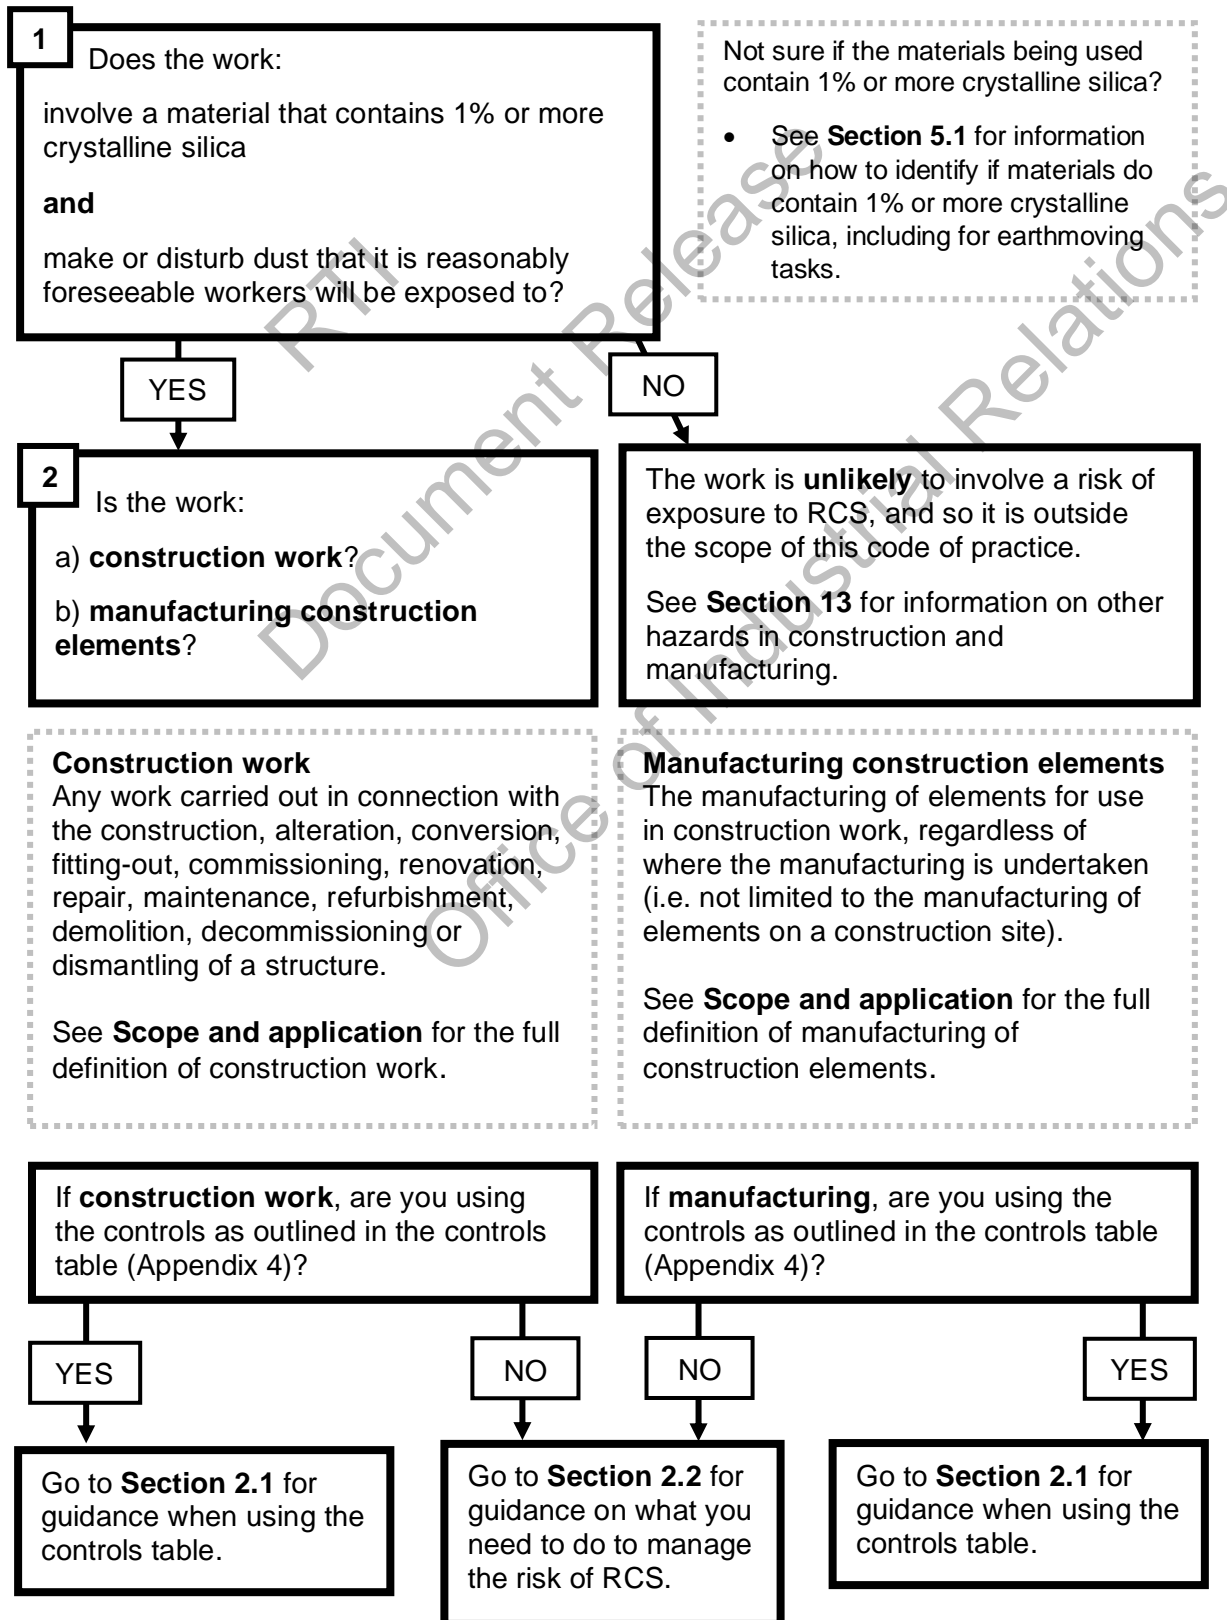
1 Does the work:

involve a material that contains 1% or more crystalline silica

and

make or disturb dust that it is reasonably foreseeable workers will be exposed to?

Not sure if the materials being used contain 1% or more crystalline silica?

- See Section 5.1 for information on how to identify if materials do contain 1% or more crystalline silica, including for earthmoving tasks.

RTI Document Release Office of Industrial Relations

YES

NO

2 Is the work:

a) construction work?

b) manufacturing construction elements?

The work is unlikely to involve a risk of exposure to RCS, and so it is outside the scope of this code of practice.

See Section 13 for information on other hazards in construction and manufacturing.

Construction work
Any work carried out in connection with the construction, alteration, conversion, fitting-out, commissioning, renovation, repair, maintenance, refurbishment, demolition, decommissioning or dismantling of a structure.

See Scope and application for the full definition of construction work.

Manufacturing construction elements
The manufacturing of elements for use in construction work, regardless of where the manufacturing is undertaken (i.e. not limited to the manufacturing of elements on a construction site).

See Scope and application for the full definition of manufacturing of construction elements.

If construction work, are you using the controls as outlined in the controls table (Appendix 4)?

If manufacturing, are you using the controls as outlined in the controls table (Appendix 4)?

YES

NO

NO

YES

Go to Section 2.1 for guidance when using the controls table.

Go to Section 2.2 for guidance on what you need to do to manage the risk of RCS.

Go to Section 2.1 for guidance when using the controls table.